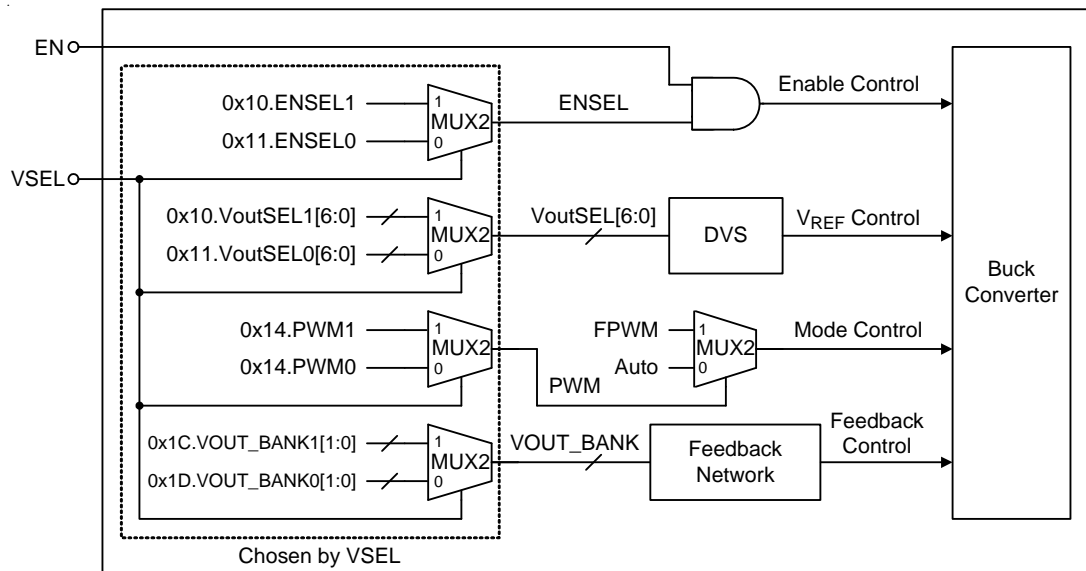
EN

0x10.ENSEL1
0x11.ENSEL0
1
MUX2
0
ENSEL
Enable Control

VSEL

0x10.VoutSEL1[6:0]
0x11.VoutSEL0[6:0]
1
MUX2
0
VoutSEL[6:0]
DVS
$V_{REF}$ Control

0x14.PWM1
0x14.PWM0
1
MUX2
0
PWM
FPWM
Auto
1
MUX2
0
Mode Control

0x1C.VOUT_BANK1[1:0]
0x1D.VOUT_BANK0[1:0]
1
MUX2
0
VOUT_BANK
Feedback Network
Feedback Control

Buck Converter

Chosen by VSEL